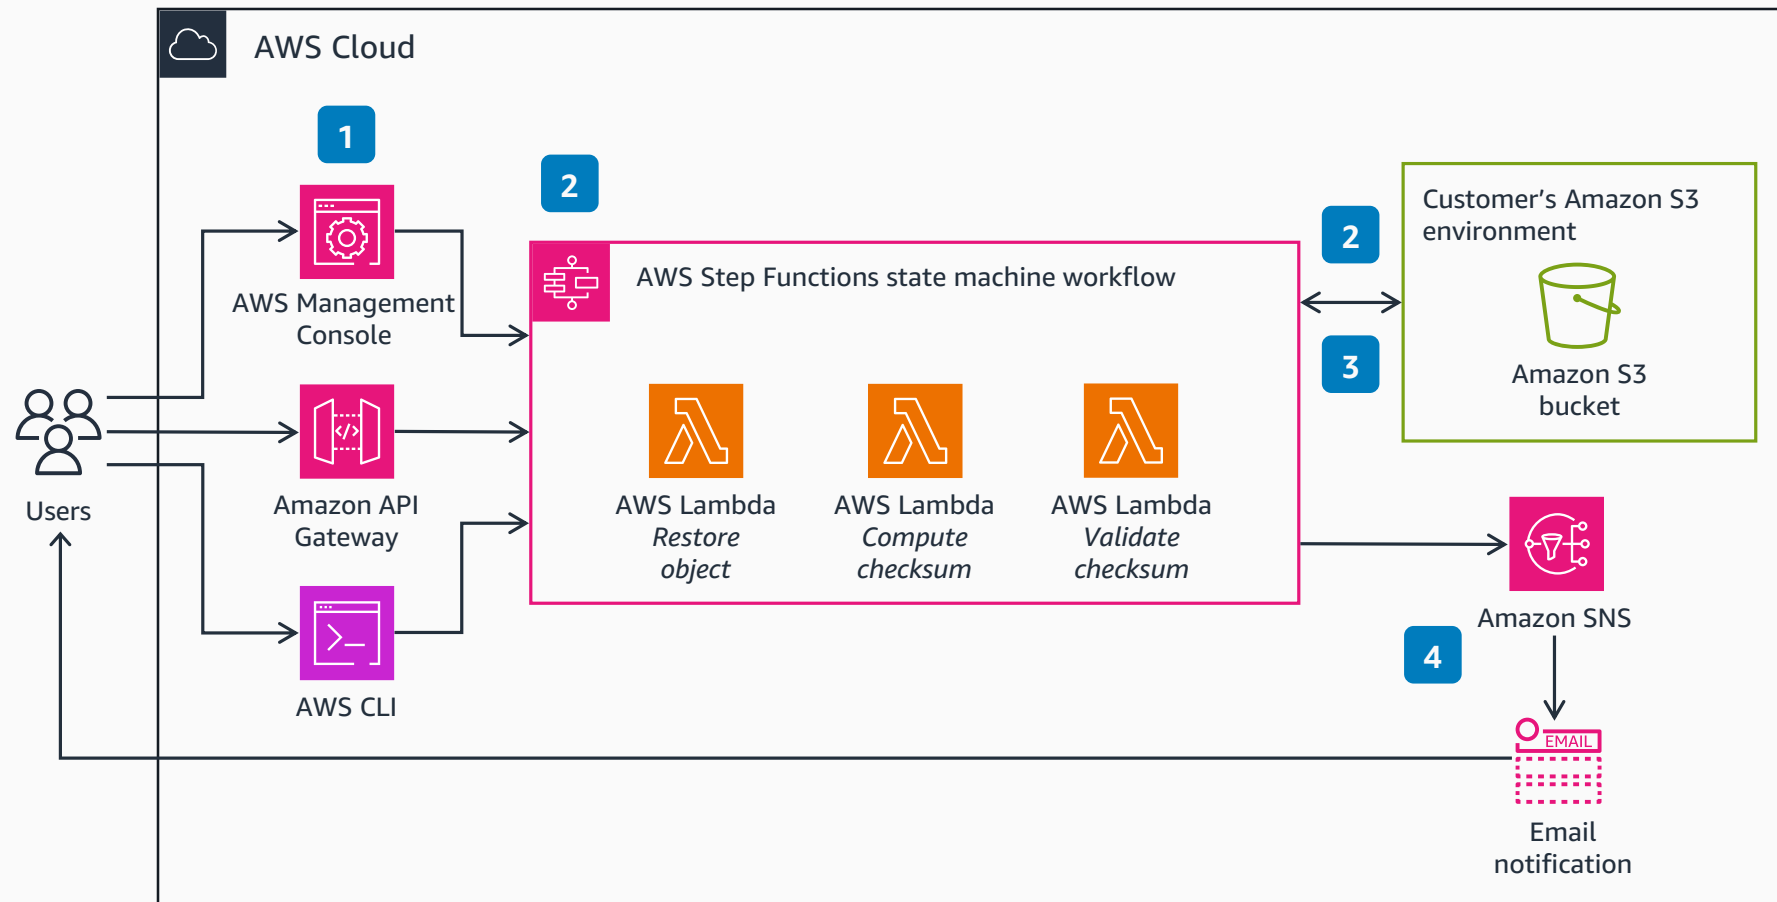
AWS Cloud

1

2

AWS Management Console

Users

Amazon API Gateway

AWS CLI

AWS Step Functions state machine workflow

AWS Lambda
*Restore object*

AWS Lambda
*Compute checksum*

AWS Lambda
*Validate checksum*

2

3

Customer's Amazon S3 environment

Amazon S3 bucket

Amazon SNS

4

EMAIL

Email notification